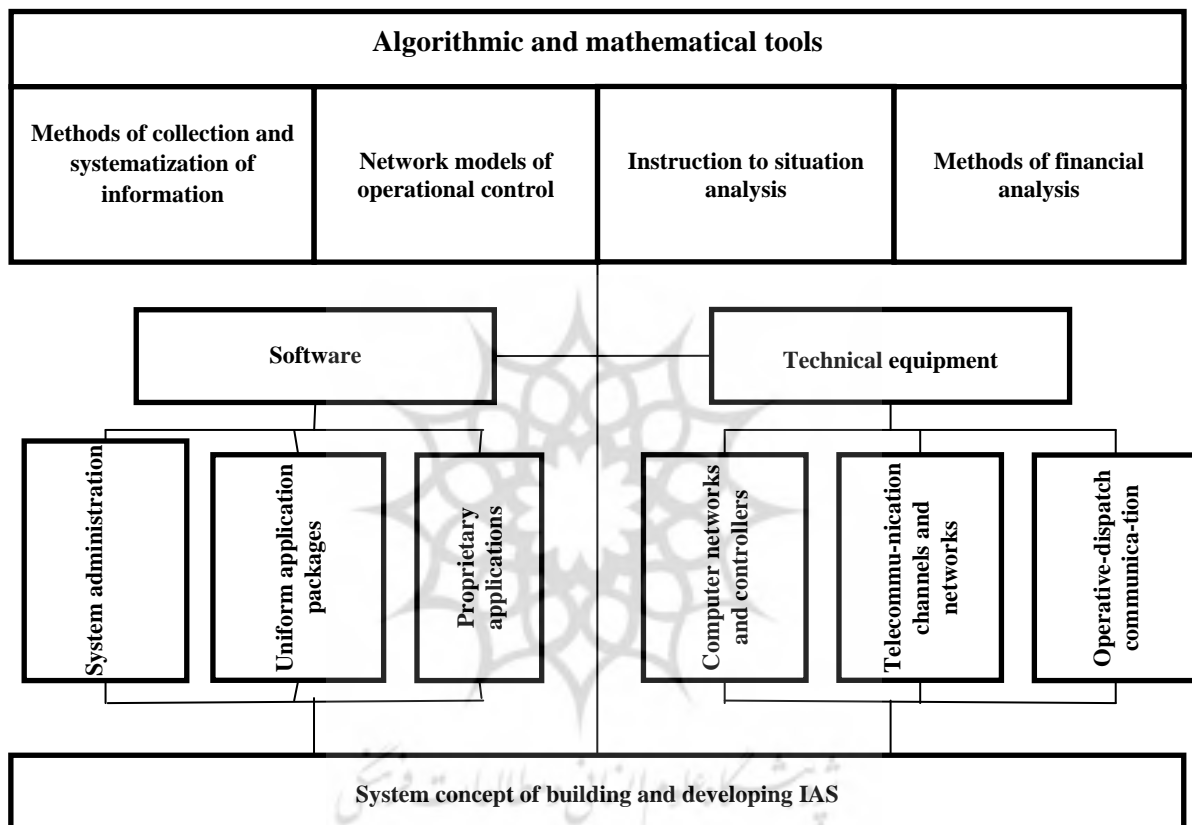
Algorithmic and mathematical tools

Methods of collection and systematization of information

Network models of operational control

Instruction to situation analysis

Methods of financial analysis

Software

Technical equipment

System administration

Uniform application packages

Proprietary applications

Computer networks and controllers

Telecommu-nication channels and networks

Operative-dispatch communica-tion

System concept of building and developing IAS